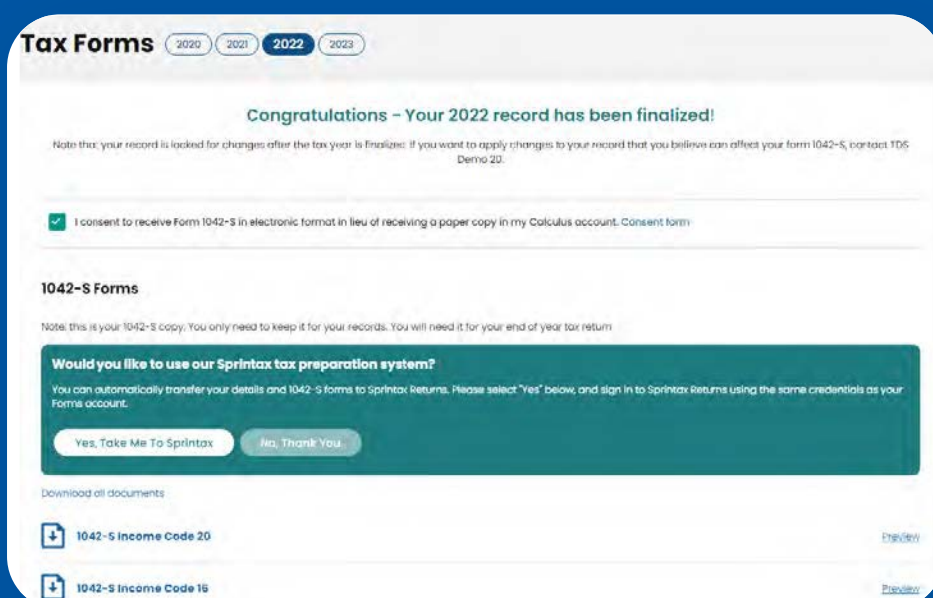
Tax Forms 2020 2021 2022 2023

Congratulations - Your 2022 record has been finalized!

Note that your record is locked for changes after the tax year is finalized. If you want to apply changes to your record that you believe can affect your form 1042-S, contact TDS Demo 20.

I consent to receive Form 1042-S in electronic format in lieu of receiving a paper copy in my Calculus account. Consent form

1042-S Forms

Note: this is your 1042-S copy. You only need to keep it for your records. You will need it for your end of year tax return

Would you like to use our Sprintax tax preparation system?

You can automatically transfer your details and 1042-S forms to Sprintax Returns. Please select "Yes" below, and sign in to Sprintax Returns using the same credentials as your Forms account.

Yes, Take Me To Sprintax No, Thank You

Download all documents

1042-S Income Code 20 Preview

1042-S Income Code 16 Preview